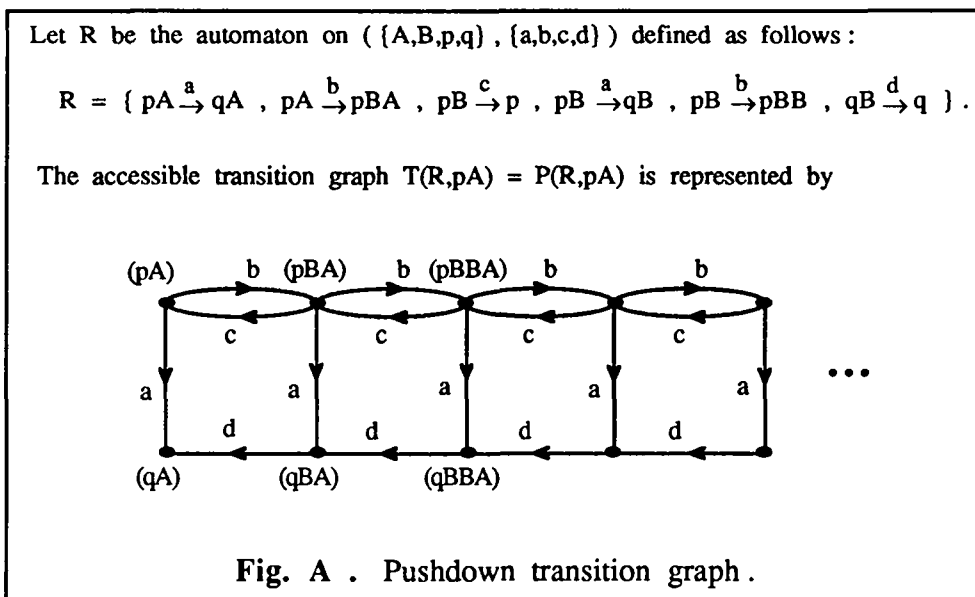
Let R be the automaton on ( {A,B,p,q} , {a,b,c,d} ) defined as follows :

R = { $pA \xrightarrow{a} qA$ , $pA \xrightarrow{b} pBA$ , $pB \xrightarrow{c} p$ , $pB \xrightarrow{a} qB$ , $pB \xrightarrow{b} pBB$ , $qB \xrightarrow{d} q$ } .

The accessible transition graph T(R,pA) = P(R,pA) is represented by

(pA) b (pBA) b (pBBA) b b

c c c c

a a a a a ...

d d d d

(qA) (qBA) (qBBA)

Fig. A . Pushdown transition graph .